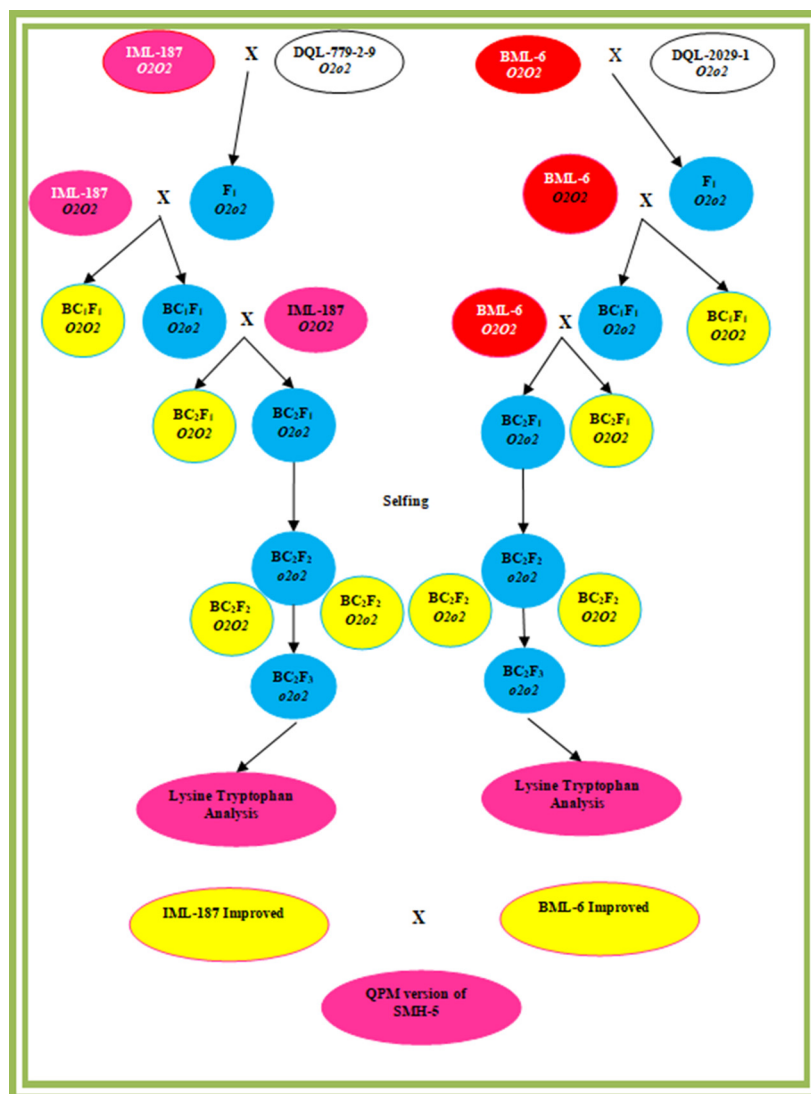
IML-187
O2O2

X

DQL-779-2-9
O2o2

BML-6
O2O2

X

DQL-2029-1
O2o2

IML-187
O2O2

X

F$_1$
O2o2

BML-6
O2O2

X

F$_1$
O2o2

BC$_1$F$_1$
O2O2

BC$_1$F$_1$
O2o2

X

IML-187
O2O2

BML-6
O2O2

X

BC$_1$F$_1$
O2o2

BC$_1$F$_1$
O2O2

BC$_2$F$_1$
O2O2

BC$_2$F$_1$
O2o2

BC$_2$F$_1$
O2o2

BC$_2$F$_1$
O2O2

Selfing

BC$_2$F$_2$
o2o2

BC$_2$F$_2$
O2O2

BC$_2$F$_2$
O2o2

BC$_2$F$_2$
O2o2

BC$_2$F$_2$
o2o2

BC$_2$F$_2$
O2O2

BC$_2$F$_3$
o2o2

BC$_2$F$_3$
o2o2

Lysine Tryptophan Analysis

Lysine Tryptophan Analysis

IML-187 Improved

X

BML-6 Improved

QPM version of SMH-5